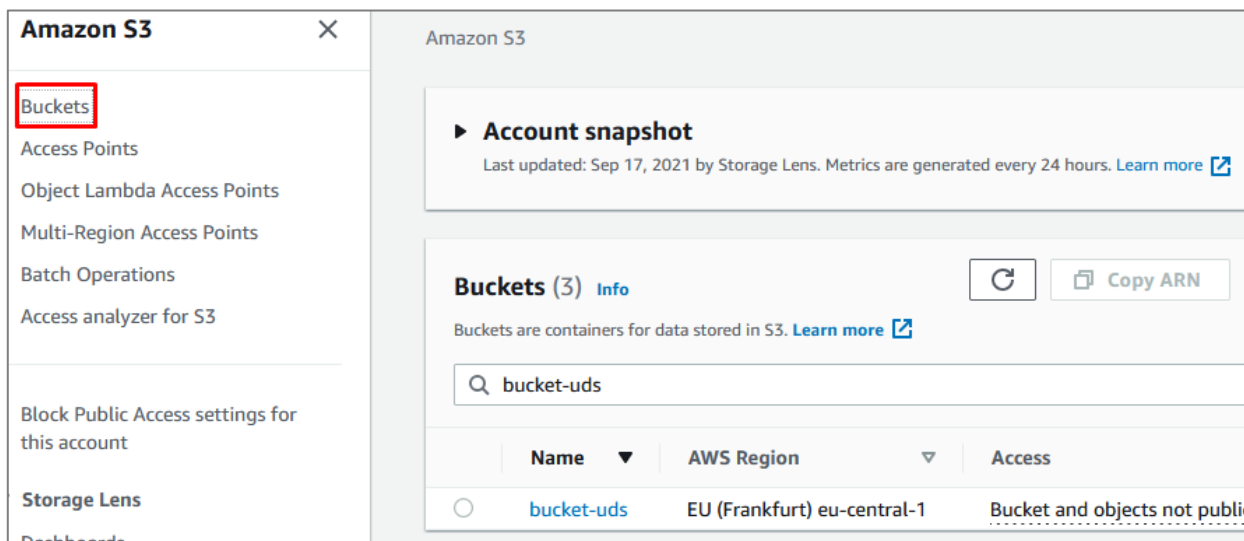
Amazon S3

Buckets
Access Points
Object Lambda Access Points
Multi-Region Access Points
Batch Operations
Access analyzer for S3

Block Public Access settings for this account

Storage Lens

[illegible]

Amazon S3

Account snapshot
Last updated: Sep 17, 2021 by Storage Lens. Metrics are generated every 24 hours. Learn more

Buckets (3) Info
Copy ARN
Buckets are containers for data stored in S3. Learn more

bucket-uds

| | Name | AWS Region | Access |
|---|---|---|---|
| | bucket-uds | EU (Frankfurt) eu-central-1 | Bucket and objects not publi |